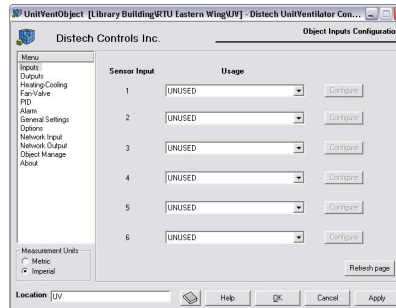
UnitVentObject [Library Building\RTU Eastern Wing\UV] - Distech UnitVentilator Con...

Distech Controls Inc.

Object Inputs Configuratio

Menu
Inputs
Outputs
Heating-Cooling
Fan-Valve
PID
Alarm
General Settings
Options
Network Input
Network Output
Object Manage
About

Sensor Input

Usage

1 UNUSED Configure

2 UNUSED Configure

3 UNUSED Configure

4 UNUSED Configure

5 UNUSED Configure

6 UNUSED Configure

Measurement Units
Metric
Imperial

Refresh page

Location UV

Help

OK

Cancel

Apply